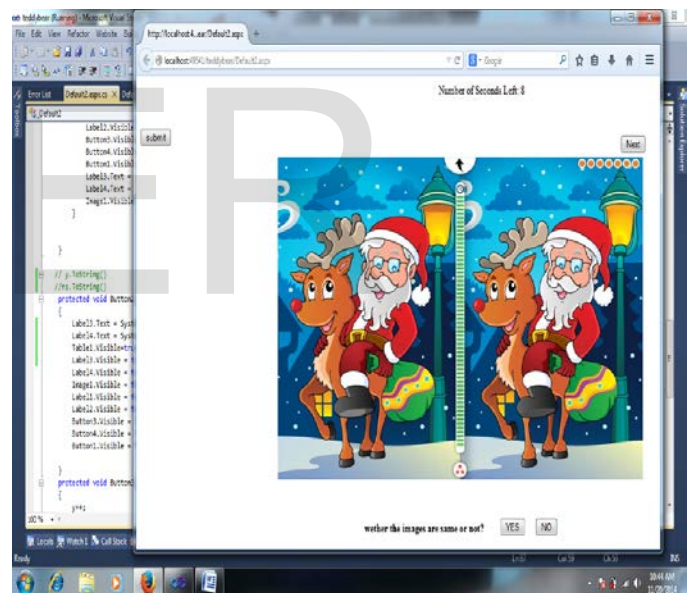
teddybear (Running) - Microsoft Visual St

File Edit View Refactor Website Bu

Error List Default2.aspx.cs Def

Default2

Label2.Visib
Button3.Visib
Button4.Visib
Button1.Visib
Label3.Text =
Label4.Text =
Image1.Visib
}

}

// y.ToString()
//ss.ToString()
protected void Button
{
Label3.Text = Syst
Label4.Text = Syst
Table1.Visible=tru
Label3.Visible = t
Label4.Visible = t
Image1.Visible = t
Label1.Visible = t
Label2.Visible = t
Button3.Visible =
Button4.Visible =
Button1.Visible =

}
protected void Button
{
y++;

100 %

Locals Watch 1 Call Stack

Ready

http://localhost:4...ear/Default2.aspx

localhost:49541/teddybear/Default2.aspx

Google

Number of Seconds Left: 8

submit

Next

wether the images are same or not?

YES

NO

Toolbox

Solution Explorer

10:44 AM
11/20/2014